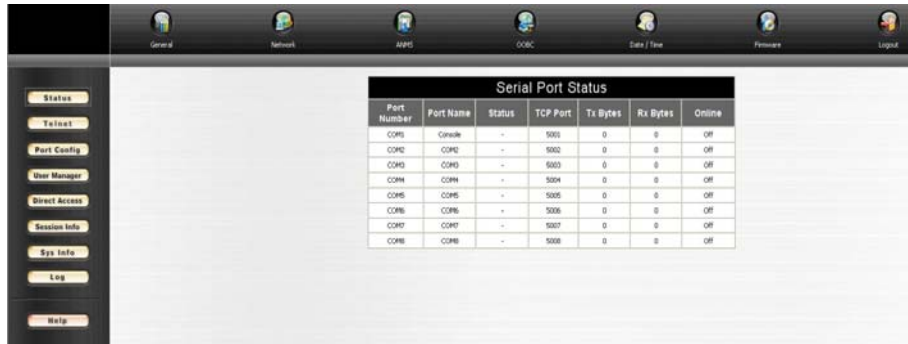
General Network ANMS OOBC Date / Time Firmware Logout

Status
Telnet
Port Config
User Manager
Direct Access
Session Info
Sys Info
Log
Help

Serial Port Status

| Port Number | Port Name | Status | TCP Port | Tx Bytes | Rx Bytes | Online |
|---|---|---|---|---|---|---|
| COM1 | Console | - | 5001 | 0 | 0 | Off |
| COM2 | COM2 | - | 5002 | 0 | 0 | Off |
| COM3 | COM3 | - | 5003 | 0 | 0 | Off |
| COM4 | COM4 | - | 5004 | 0 | 0 | Off |
| COM5 | COM5 | - | 5005 | 0 | 0 | Off |
| COM6 | COM6 | - | 5006 | 0 | 0 | Off |
| COM7 | COM7 | - | 5007 | 0 | 0 | Off |
| COM8 | COM8 | - | 5008 | 0 | 0 | Off |